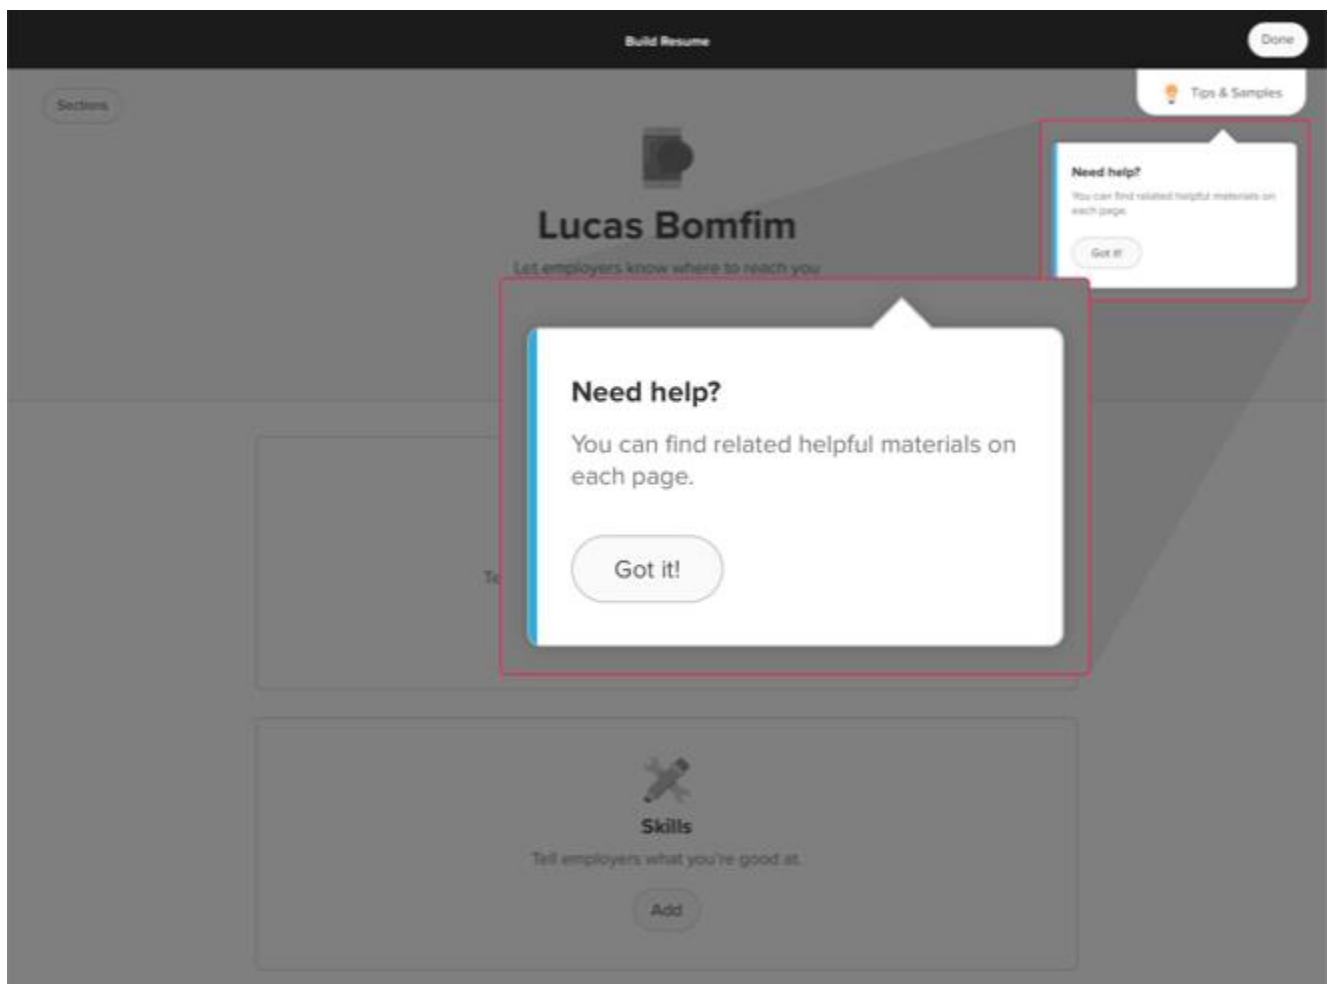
Build Resume

Done

Sections

Tips & Samples

Need help?

You can find related helpful materials on each page.

Got it!

Lucas Bomfim

Let employers know where to reach you

Need help?

You can find related helpful materials on each page.

Got it!

Te

Skills

Tell employers what you're good at.

Add